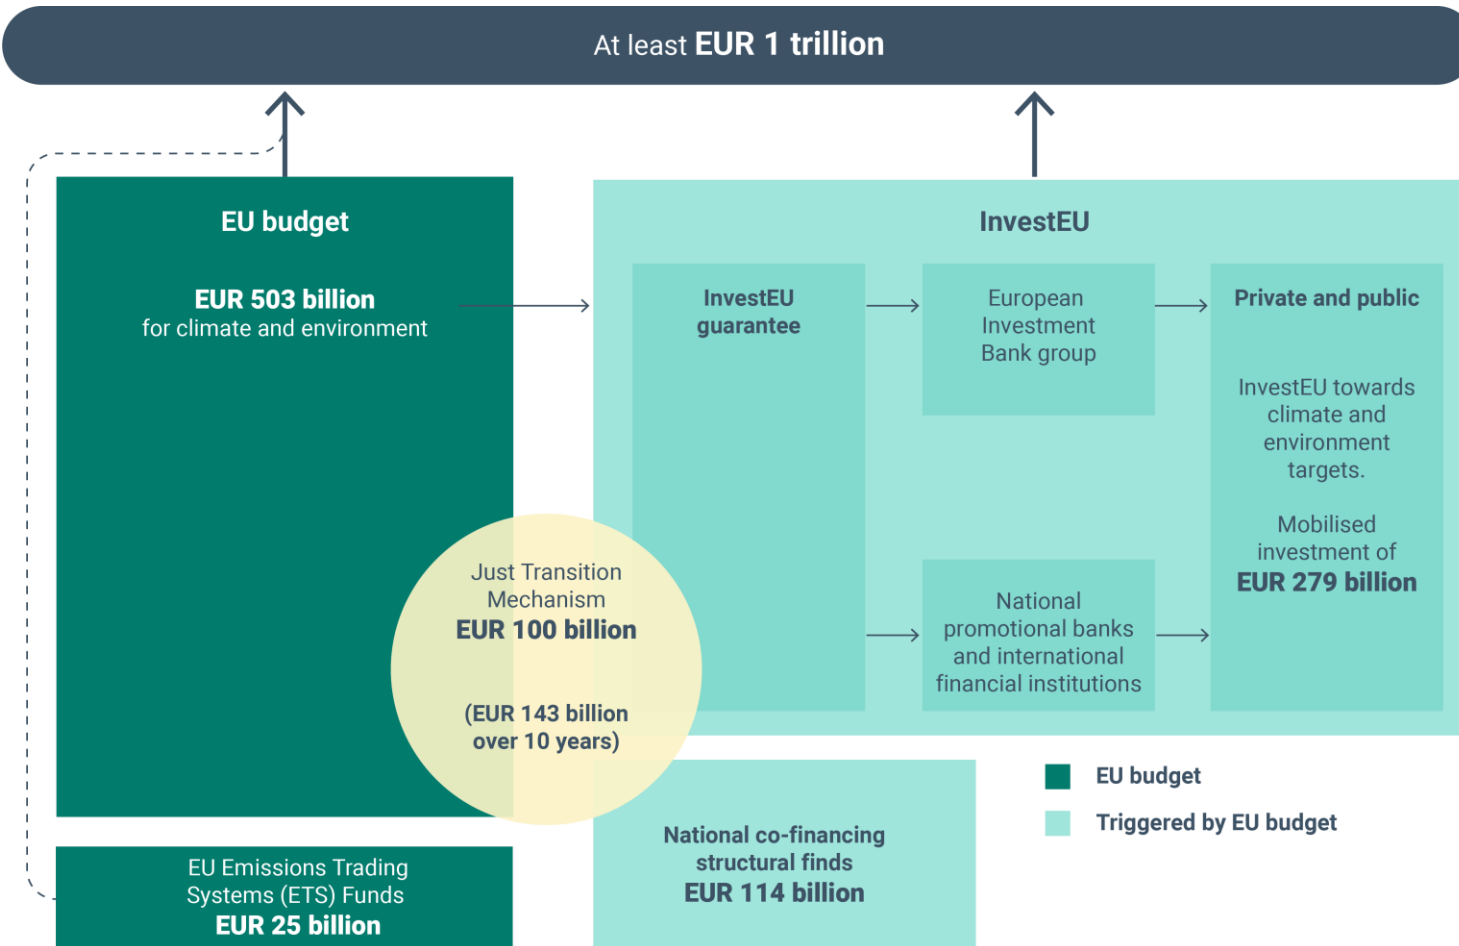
At least **EUR 1 trillion**

EU budget

EUR 503 billion
for climate and environment

InvestEU

InvestEU guarantee

European Investment Bank group

Private and public

InvestEU towards climate and environment targets.

Mobilised investment of
EUR 279 billion

National promotional banks and international financial institutions

Just Transition Mechanism
EUR 100 billion

(EUR 143 billion over 10 years)

EU Emissions Trading Systems (ETS) Funds
EUR 25 billion

National co-financing structural finds
EUR 114 billion

EU budget

Triggered by EU budget